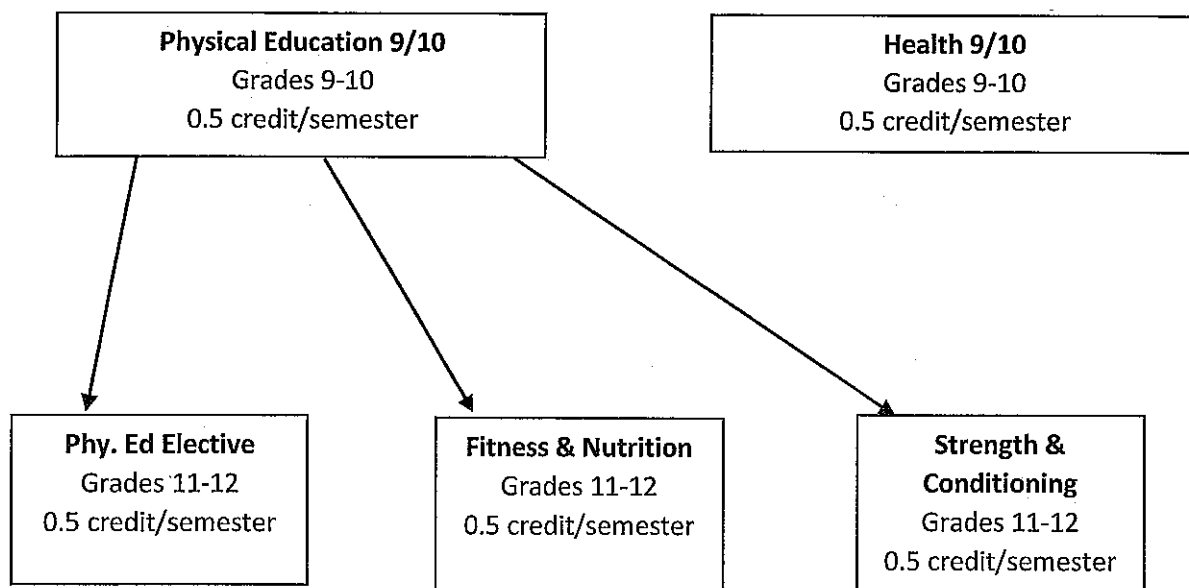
**Physical Education 9/10**
Grades 9-10
0.5 credit/semester

**Health 9/10**
Grades 9-10
0.5 credit/semester

**Phy. Ed Elective**
Grades 11-12
0.5 credit/semester

**Fitness & Nutrition**
Grades 11-12
0.5 credit/semester

**Strength & Conditioning**
Grades 11-12
0.5 credit/semester